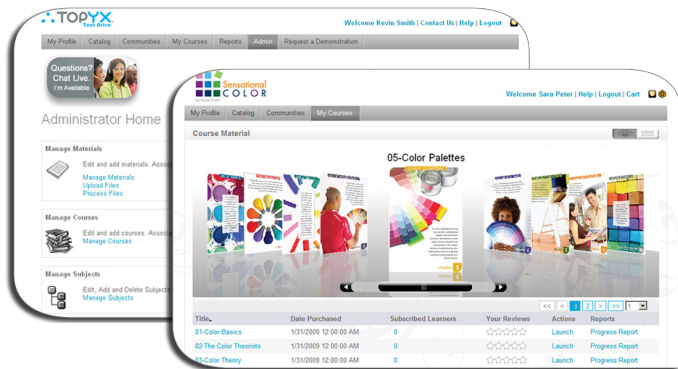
TOPYX Test Drive

Welcome Kevin Smith | Contact Us | Help | Logout

My Profile | Catalog | Communities | My Courses | Reports | Admin | Request a Demonstration

Questions? Chat Live. I'm Available

Administrator Home

Manage Materials

Edit and add materials. Asso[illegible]

Manage Materials
Upload Files
Process Files

Manage Courses

Edit and add courses. Assoc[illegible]

Manage Courses

Manage Subjects

Edit, Add and Delete Subject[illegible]

Manage Subjects

Sensational COLOR

Welcome Sara Peter | Help | Logout | Cart

My Profile | Catalog | Communities | My Courses

Course Material

05-Color Palettes

<< < 1 2 > >> 1

| Title | Date Purchased | Subscribed Learners | Your Reviews | Actions | Reports |
|---|---|---|---|---|---|
| 01-Color Basics | 1/31/2009 12:00:00 AM | 0 | | Launch | Progress Report |
| 02-The Color Theorists | 1/31/2009 12:00:00 AM | 0 | | Launch | Progress Report |
| 03-Color Theory | 1/31/2009 12:00:00 AM | 0 | | Launch | Progress Report |